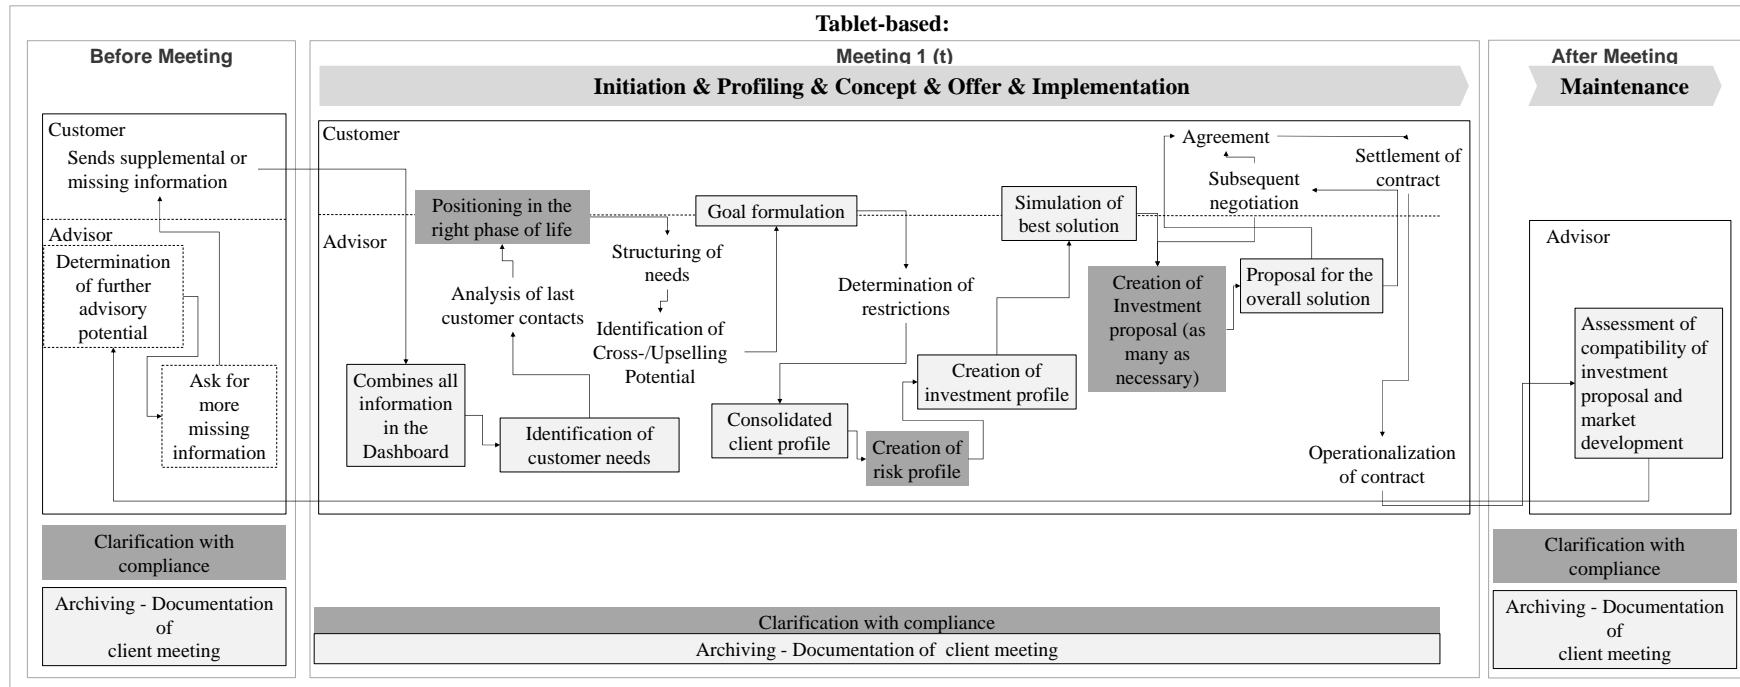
Tablet-based:

Before Meeting

Customer

Sends supplemental or missing information

Advisor

Determination of further advisory potential

Ask for more missing information

Clarification with compliance

Archiving - Documentation of client meeting

Meeting 1 (t)

Initiation & Profiling & Concept & Offer & Implementation

Customer

Advisor

Positioning in the right phase of life

Goal formulation

Simulation of best solution

Agreement

Settlement of contract

Subsequent negotiation

Structuring of needs

Analysis of last customer contacts

Identification of Cross-/Upselling Potential

Determination of restrictions

Creation of Investment proposal (as many as necessary)

Proposal for the overall solution

Creation of investment profile

Combines all information in the Dashboard

Identification of customer needs

Consolidated client profile

Creation of risk profile

Operationalization of contract

Clarification with compliance

Archiving - Documentation of client meeting

After Meeting

Maintenance

Advisor

Assessment of compatibility of investment proposal and market development

Clarification with compliance

Archiving - Documentation of client meeting